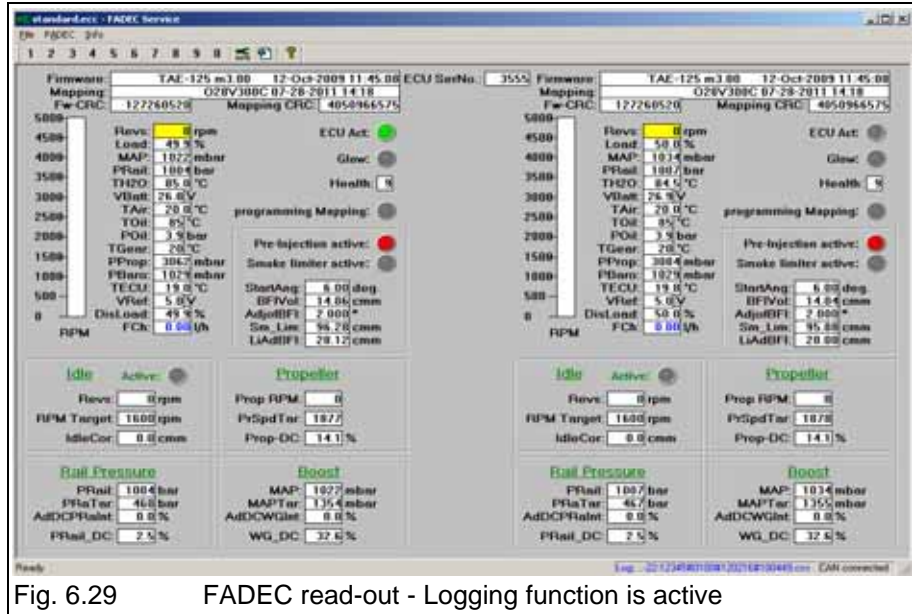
standard.ecc - FADEC Service

File FADEC Info

1 2 3 4 5 6 7 8 9 0 ?

Firmware: TAE-125 m3.00 12-Oct-2009 11:45:00
Mapping: O28V300C 07-28-2011 14:18
Fw-CRC: 127260520 Mapping CRC: 4050966575

ECU SerNo.: 3555

5000
4500
4000
3500
3000
2500
2000
1500
1000
500
0
RPM

Revs: 0 rpm
Load: 49.9 %
MAP: 1022 mbar
PRail: 1004 bar
TH2O: 85.0 °C
VBatt: 26.6 V
TAir: 20.0 °C
TOil: 85 °C
POil: 3.9 bar
TGear: 20 °C
PProp: 3067 mbar
PBaro: 1029 mbar
TECU: 19.0 °C
VRef: 5.0 V
DisLoad: 49.9 %
FCh: 0.00 l/h

ECU Act:
Glow:
Health: 9
programming Mapping:
Pre-Injection active:
Smoke limiter active:

StartAng: 6.00 deg
BFIVol: 14.86 cmm
AdjstBFI: 2.000 *
Sm_Lim: 96.20 cmm
LiAdBFI: 20.12 cmm

Idle Active:
Revs: 0 rpm
RPM Target: 1600 rpm
IdleCor: 0.0 cmm

Propeller
Prop RPM: 0
PrSpdTar: 1877
Prop-DC: 14.1 %

Rail Pressure
PRail: 1004 bar
PRaTar: 460 bar
AdDCPRaInt: 0.0 %
PRail_DC: 2.5 %

Boost
MAP: 1022 mbar
MAPTar: 1354 mbar
AdDCWGInt: 0.0 %
WG_DC: 32.6 %

Firmware: TAE-125 m3.00 12-Oct-2009 11:45:00
Mapping: O28V300C 07-28-2011 14:18
Fw-CRC: 127260520 Mapping CRC: 4050966575

5000
4500
4000
3500
3000
2500
2000
1500
1000
500
0
RPM

Revs: 0 rpm
Load: 50.0 %
MAP: 1034 mbar
PRail: 1007 bar
TH2O: 84.5 °C
VBatt: 26.9 V
TAir: 20.0 °C
TOil: 85 °C
POil: 3.9 bar
TGear: 20 °C
PProp: 3084 mbar
PBaro: 1029 mbar
TECU: 19.8 °C
VRef: 5.0 V
DisLoad: 50.0 %
FCh: 0.00 l/h

ECU Act:
Glow:
Health: 9
programming Mapping:
Pre-Injection active:
Smoke limiter active:

StartAng: 6.00 deg
BFIVol: 14.84 cmm
AdjstBFI: 2.000 *
Sm_Lim: 95.80 cmm
LiAdBFI: 20.00 cmm

Idle Active:
Revs: 0 rpm
RPM Target: 1600 rpm
IdleCor: 0.0 cmm

Propeller
Prop RPM: 0
PrSpdTar: 1878
Prop-DC: 14.1 %

Rail Pressure
PRail: 1007 bar
PRaTar: 467 bar
AdDCPRaInt: 0.0 %
PRail_DC: 2.5 %

Boost
MAP: 1034 mbar
MAPTar: 1355 mbar
AdDCWGInt: 0.0 %
WG_DC: 32.6 %

Ready Log: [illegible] CAN connected

Fig. 6.29 FADEC read-out - Logging function is active